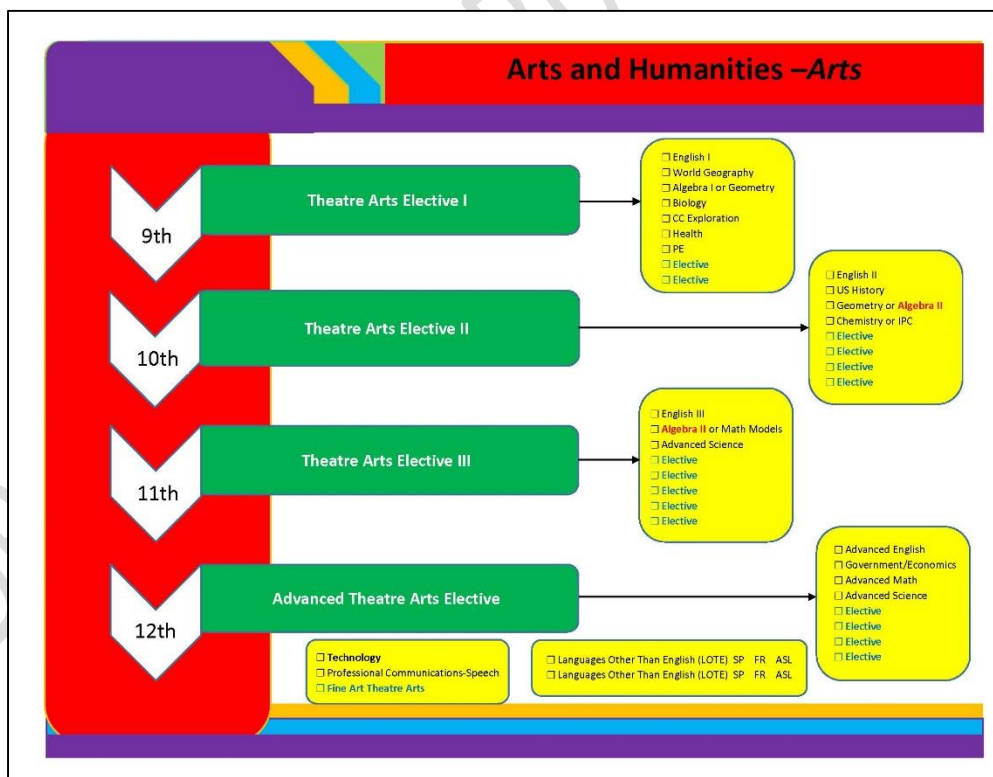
Arts and Humanities –*Arts*

9th

Theatre Arts Elective I

☐ English I
☐ World Geography
☐ Algebra I or Geometry
☐ Biology
☐ CC Exploration
☐ Health
☐ PE
☐ Elective
☐ Elective

10th

Theatre Arts Elective II

☐ English II
☐ US History
☐ Geometry or Algebra II
☐ Chemistry or IPC
☐ Elective
☐ Elective
☐ Elective
☐ Elective

11th

Theatre Arts Elective III

☐ English III
☐ Algebra II or Math Models
☐ Advanced Science
☐ Elective
☐ Elective
☐ Elective
☐ Elective
☐ Elective

12th

Advanced Theatre Arts Elective

☐ Advanced English
☐ Government/Economics
☐ Advanced Math
☐ Advanced Science
☐ Elective
☐ Elective
☐ Elective
☐ Elective

☐ Technology
☐ Professional Communications-Speech
☐ Fine Art Theatre Arts

☐ Languages Other Than English (LOTE) SP FR ASL
☐ Languages Other Than English (LOTE) SP FR ASL